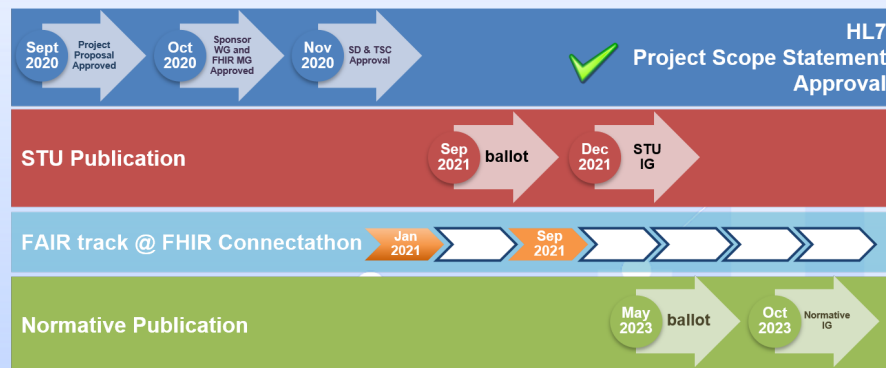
Sept 2020 Project Proposal Approved

Oct 2020 Sponsor WG and FHIR MG Approved

Nov 2020 SD & TSC Approval

HL7 Project Scope Statement Approval

STU Publication

Sep 2021 ballot

Dec 2021 STU IG

FAIR track @ FHIR Connectathon

Jan 2021

Sep 2021

Normative Publication

May 2023 ballot

Oct 2023 Normative IG